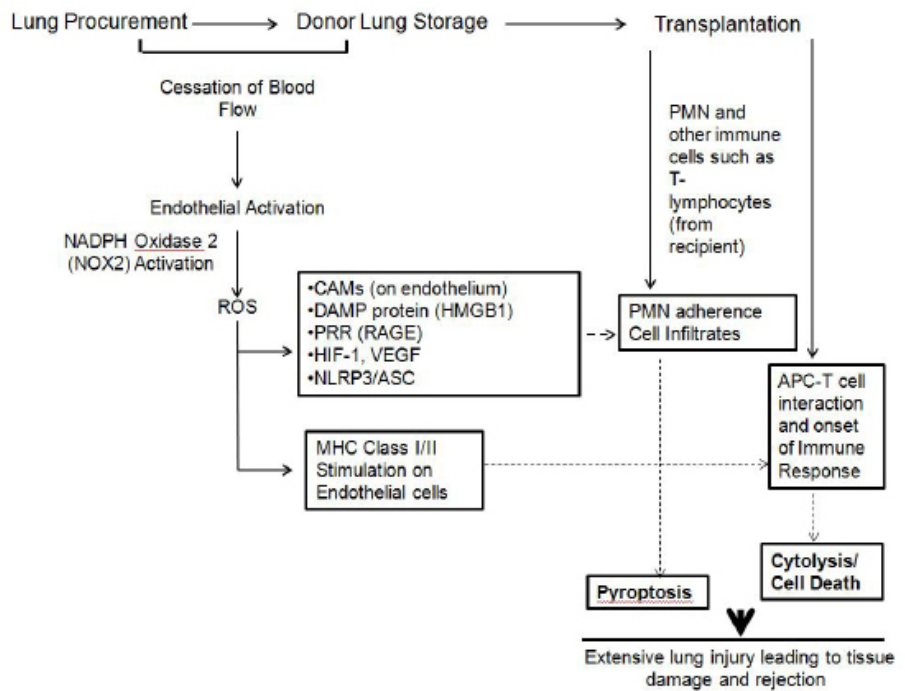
Lung Procurement → Donor Lung Storage → Transplantation

Cessation of Blood Flow

Endothelial Activation

NADPH Oxidase 2 (NOX2) Activation

ROS

•CAMs (on endothelium)
•DAMP protein (HMGB1)
•PRR (RAGE)
•HIF-1, VEGF
•NLRP3/ASC

MHC Class I/II Stimulation on Endothelial cells

PMN and other immune cells such as T-lymphocytes (from recipient)

PMN adherence Cell Infiltrates

APC-T cell interaction and onset of Immune Response

Cytolysis/ Cell Death

Pyroptosis

Extensive lung injury leading to tissue damage and rejection